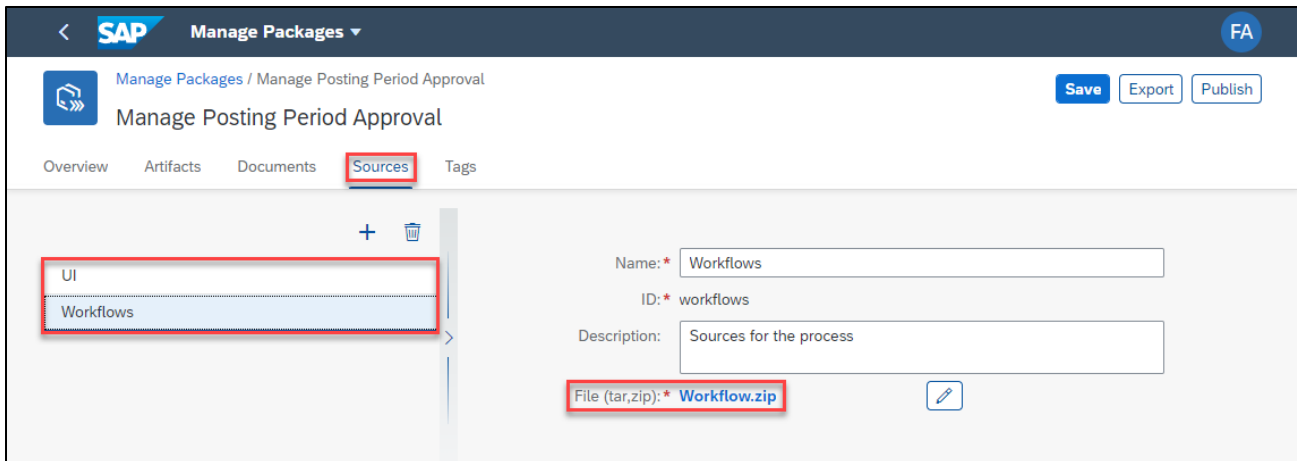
SAP Manage Packages ▾

FA

Manage Packages / Manage Posting Period Approval

Manage Posting Period Approval

Save Export Publish

Overview Artifacts Documents Sources Tags

UI

Workflows

Name:* Workflows

ID:* workflows

Description: Sources for the process

File (tar,zip):* Workflow.zip